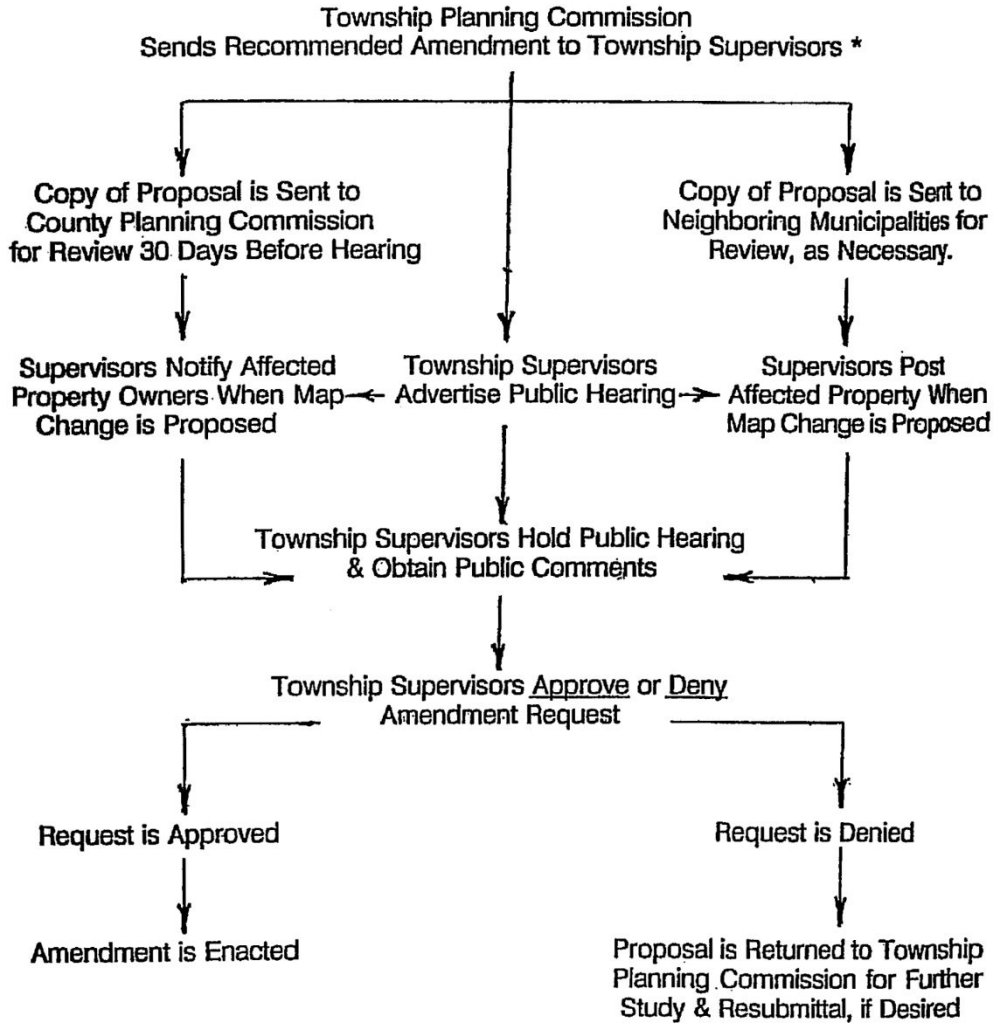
Township Planning Commission
Sends Recommended Amendment to Township Supervisors *

Copy of Proposal is Sent to County Planning Commission for Review 30 Days Before Hearing

Copy of Proposal is Sent to Neighboring Municipalities for Review, as Necessary.

Supervisors Notify Affected Property Owners When Map Change is Proposed

Township Supervisors Advertise Public Hearing

Supervisors Post Affected Property When Map Change is Proposed

Township Supervisors Hold Public Hearing & Obtain Public Comments

Township Supervisors Approve or Deny Amendment Request

Request is Approved

Request is Denied

Amendment is Enacted

Proposal is Returned to Township Planning Commission for Further Study & Resubmittal, if Desired